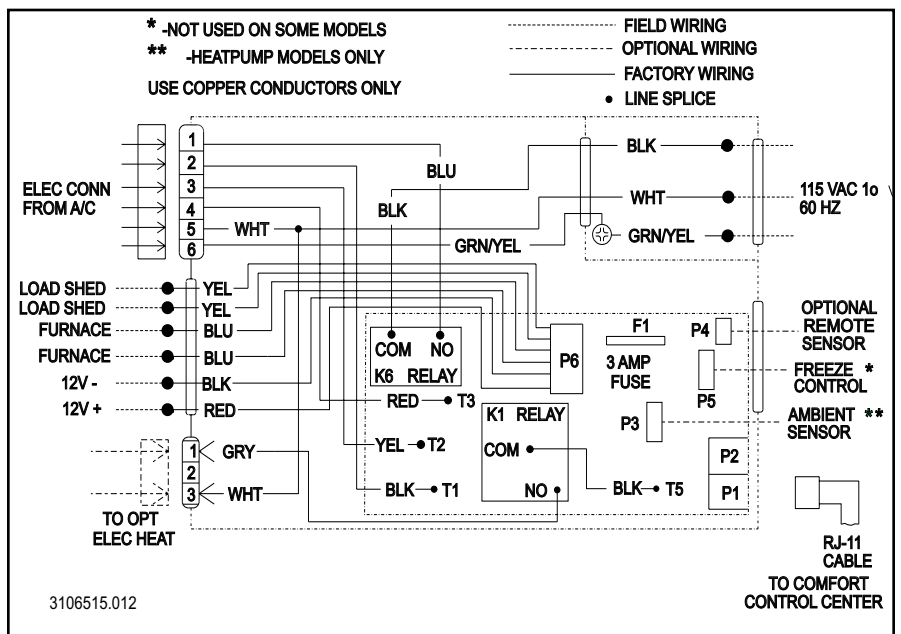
* -NOT USED ON SOME MODELS
** -HEATPUMP MODELS ONLY
USE COPPER CONDUCTORS ONLY

FIELD WIRING
OPTIONAL WIRING
FACTORY WIRING
• LINE SPLICE

ELEC CONN FROM A/C

1
2
3
4
5
6

BLU
BLK
WHT
GRN/YEL

BLK
WHT
GRN/YEL

115 VAC 1o 60 HZ

LOAD SHED
LOAD SHED
FURNACE
FURNACE
12V -
12V +

YEL
YEL
BLU
BLU
BLK
RED

COM NO
K6 RELAY

P6

F1
3 AMP FUSE

P4
OPTIONAL REMOTE SENSOR

FREEZE CONTROL *
P5

RED T3

K1 RELAY
COM
NO

P3
AMBIENT SENSOR **

P2
P1

1 GRY
2
3 WHT

YEL T2
BLK T1
BLK T5

TO OPT ELEC HEAT

RJ-11 CABLE TO COMFORT CONTROL CENTER

3106515.012